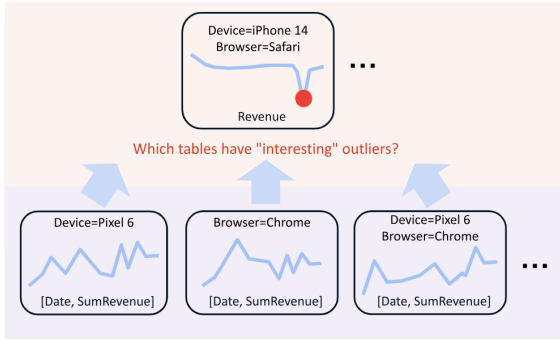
Device=iPhone 14
Browser=Safari

Revenue

...

Which tables have "interesting" outliers?

Device=Pixel 6

[Date, SumRevenue]

Browser=Chrome

[Date, SumRevenue]

Device=Pixel 6
Browser=Chrome

[Date, SumRevenue]

...